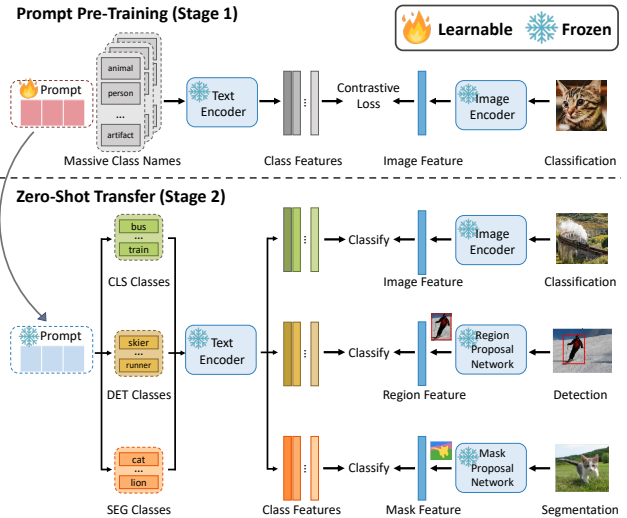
Prompt Pre-Training (Stage 1)

Learnable Frozen

Prompt

animal
person
...
artifact

Massive Class Names

Text Encoder

Class Features

Contrastive Loss

Image Feature

Image Encoder

Classification

Zero-Shot Transfer (Stage 2)

bus
...
train

CLS Classes

Prompt

skier
...
runner

DET Classes

cat
...
lion

SEG Classes

Text Encoder

Class Features

Classify

Image Feature

Image Encoder

Classification

Classify

Region Feature

Region Proposal Network

Detection

Classify

Mask Feature

Mask Proposal Network

Segmentation